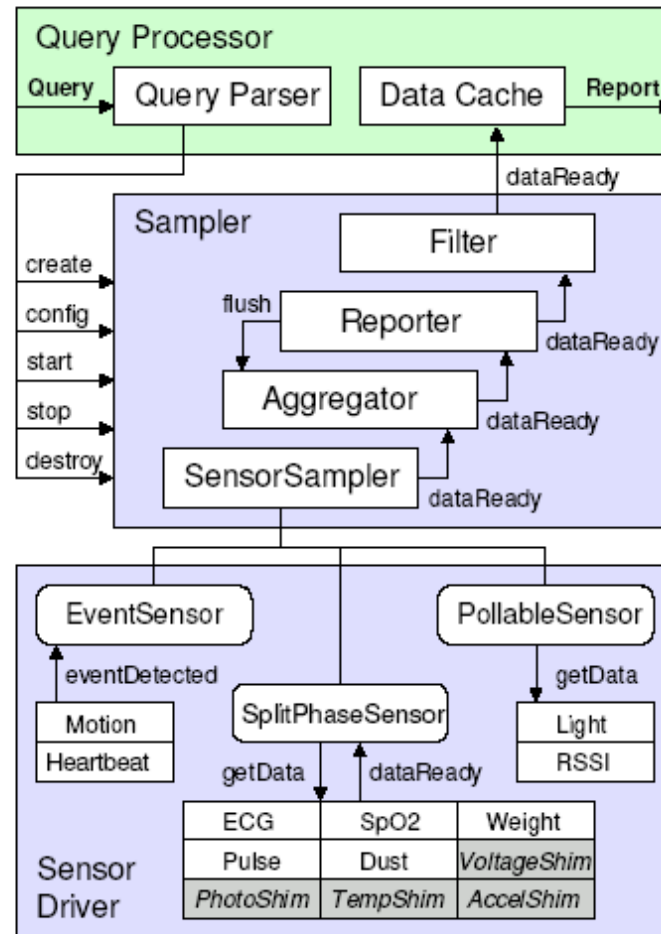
Query Processor

Query

Query Parser

Data Cache

Report

dataReady

Sampler

Filter

create

config

start

stop

destroy

flush

Reporter

dataReady

Aggregator

dataReady

SensorSampler

dataReady

EventSensor

PollableSensor

eventDetected

getData

SplitPhaseSensor

Motion

Heartbeat

Light

RSSI

getData

dataReady

| ECG | SpO2 | Weight |
|---|---|---|
| Pulse | Dust | *VoltageShim* |
| *PhotoShim* | *TempShim* | *AccelShim* |

Sensor Driver